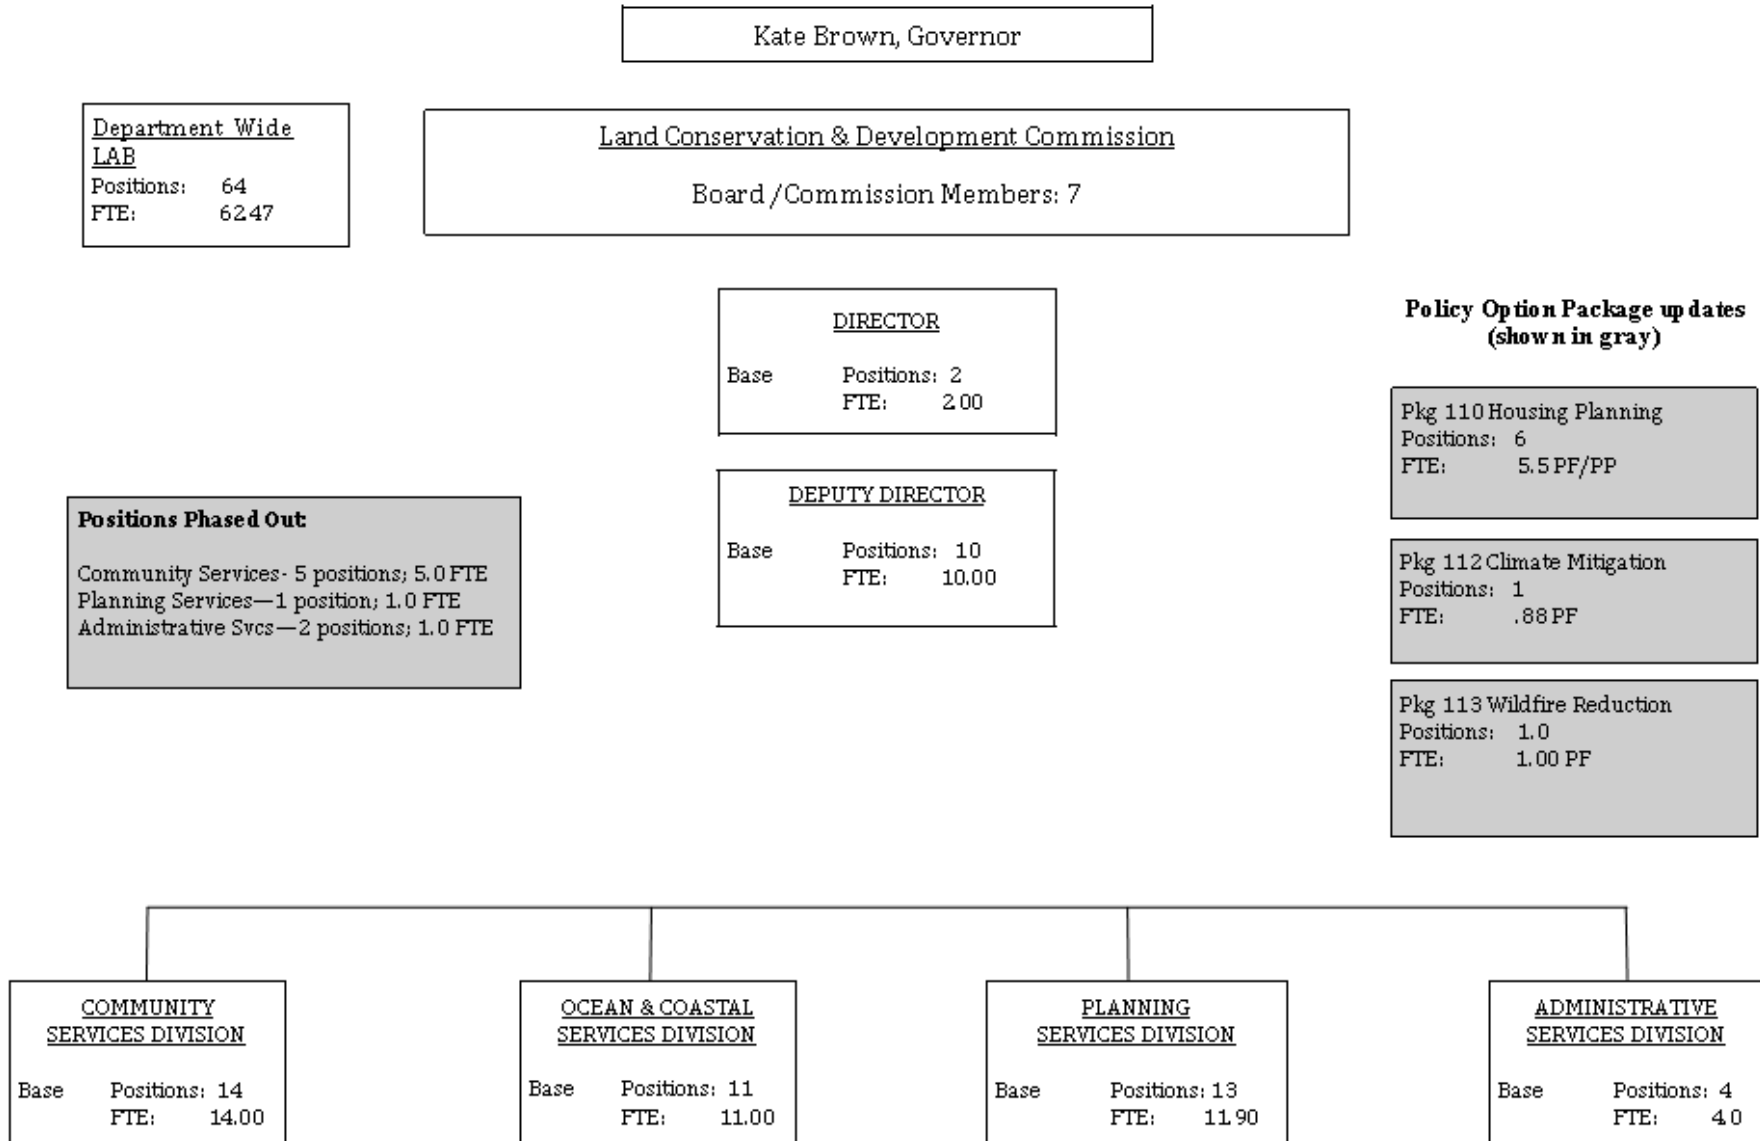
Kate Brown, Governor

Department Wide LAB
Positions: 64
FTE: 62.47

Land Conservation & Development Commission

Board /Commission Members: 7

DIRECTOR

Base Positions: 2
FTE: 2.00

Policy Option Package updates (shown in gray)

Pkg 110 Housing Planning
Positions: 6
FTE: 5.5 PF/PP

Positions Phased Out:

Community Services- 5 positions; 5.0 FTE
Planning Services—1 position; 1.0 FTE
Administrative Svcs—2 positions; 1.0 FTE

DEPUTY DIRECTOR

Base Positions: 10
FTE: 10.00

Pkg 112 Climate Mitigation
Positions: 1
FTE: .88 PF

Pkg 113 Wildfire Reduction
Positions: 1.0
FTE: 1.00 PF

COMMUNITY SERVICES DIVISION

Base Positions: 14
FTE: 14.00

OCEAN & COASTAL SERVICES DIVISION

Base Positions: 11
FTE: 11.00

PLANNING SERVICES DIVISION

Base Positions: 13
FTE: 11.90

ADMINISTRATIVE SERVICES DIVISION

Base Positions: 4
FTE: 4.0